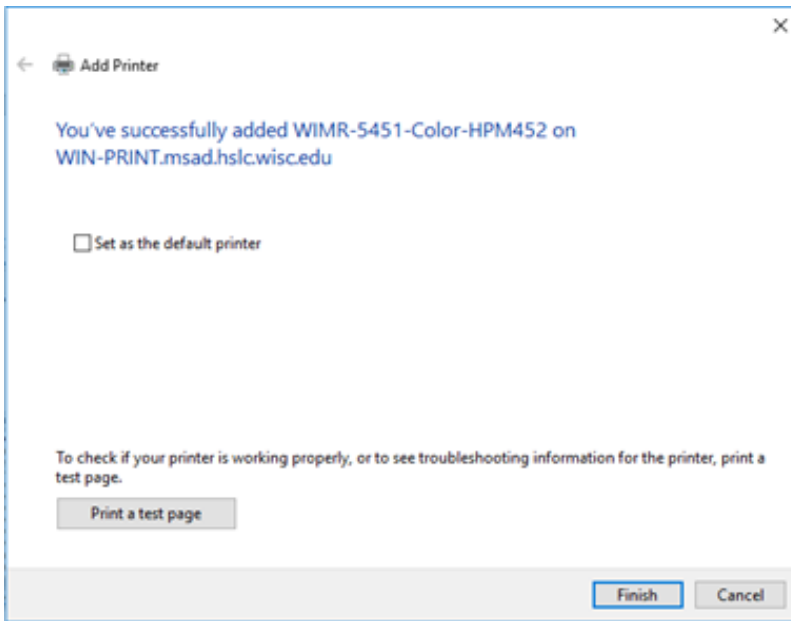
×

Add Printer

You've successfully added WIMR-5451-Color-HPM452 on WIN-PRINT.msad.hslc.wisc.edu

Set as the default printer

To check if your printer is working properly, or to see troubleshooting information for the printer, print a test page.

Print a test page

Finish

Cancel